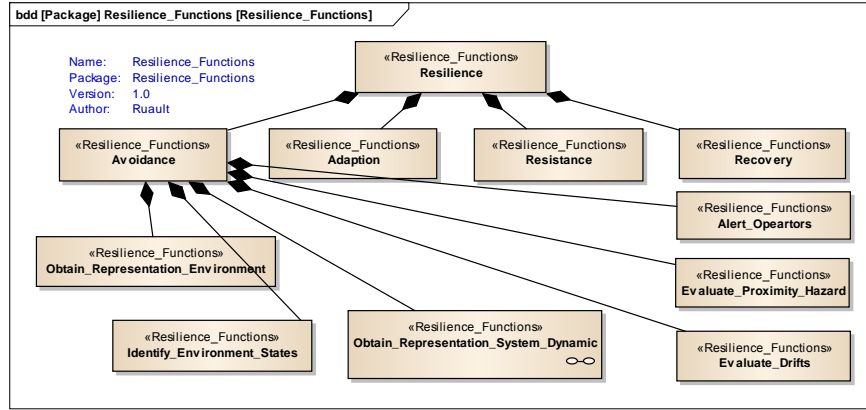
bdd [Package] Resilience_Functions [Resilience_Functions]

Name: Resilience_Functions
Package: Resilience_Functions
Version: 1.0
Author: Ruault

«Resilience_Functions»
Resilience

«Resilience_Functions»
Avoidance

«Resilience_Functions»
Adaption

«Resilience_Functions»
Resistance

«Resilience_Functions»
Recovery

«Resilience_Functions»
Alert_Opeartors

«Resilience_Functions»
Obtain_Representation_Environment

«Resilience_Functions»
Evaluate_Proximity_Hazard

«Resilience_Functions»
Identify_Environment_States

«Resilience_Functions»
Obtain_Representation_System_Dynamic

«Resilience_Functions»
Evaluate_Drifts